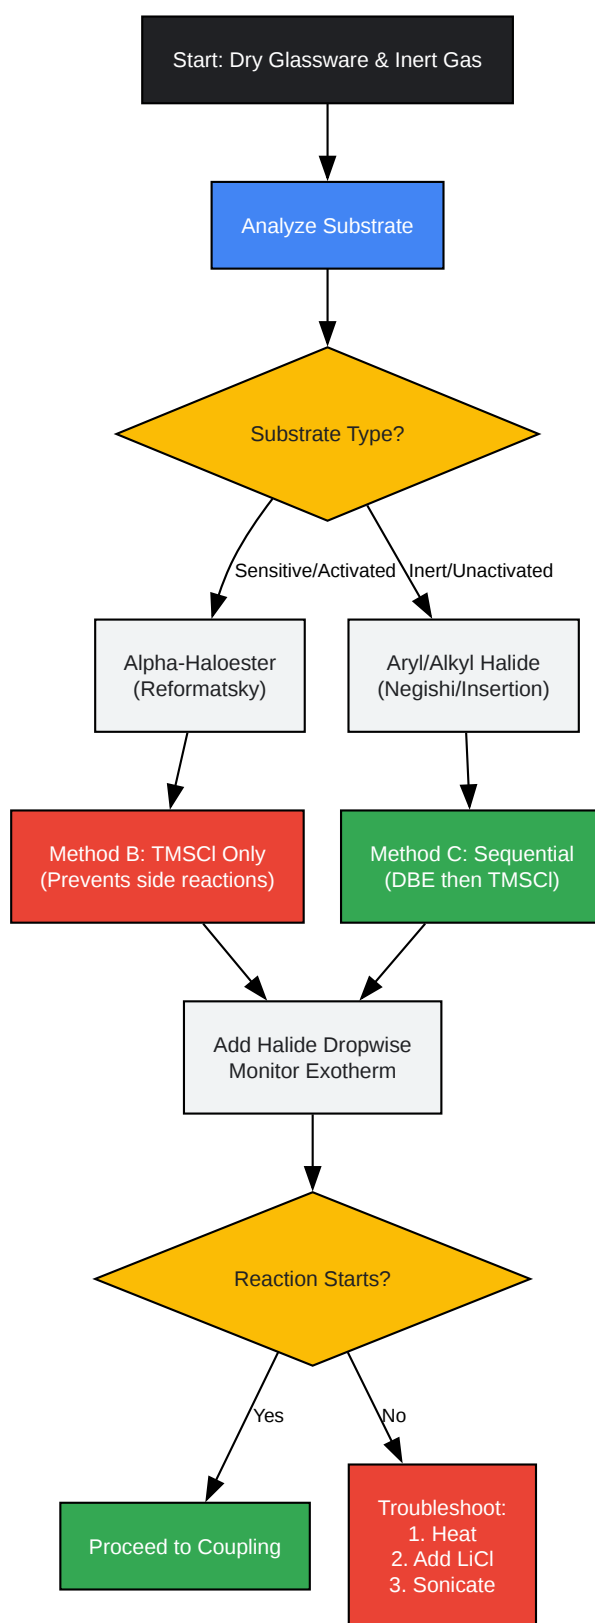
Start: Dry Glassware & Inert Gas

Analyze Substrate

Substrate Type?

Sensitive/Activated

Inert/Unactivated

Alpha-Haloester
(Reformatsky)

Aryl/Alkyl Halide
(Negishi/Insertion)

Method B: TMSCl Only
(Prevents side reactions)

Method C: Sequential
(DBE then TMSCl)

Add Halide Dropwise
Monitor Exotherm

Reaction Starts?

Yes

No

Proceed to Coupling

Troubleshoot:
1. Heat
2. Add LiCl
3. Sonicate